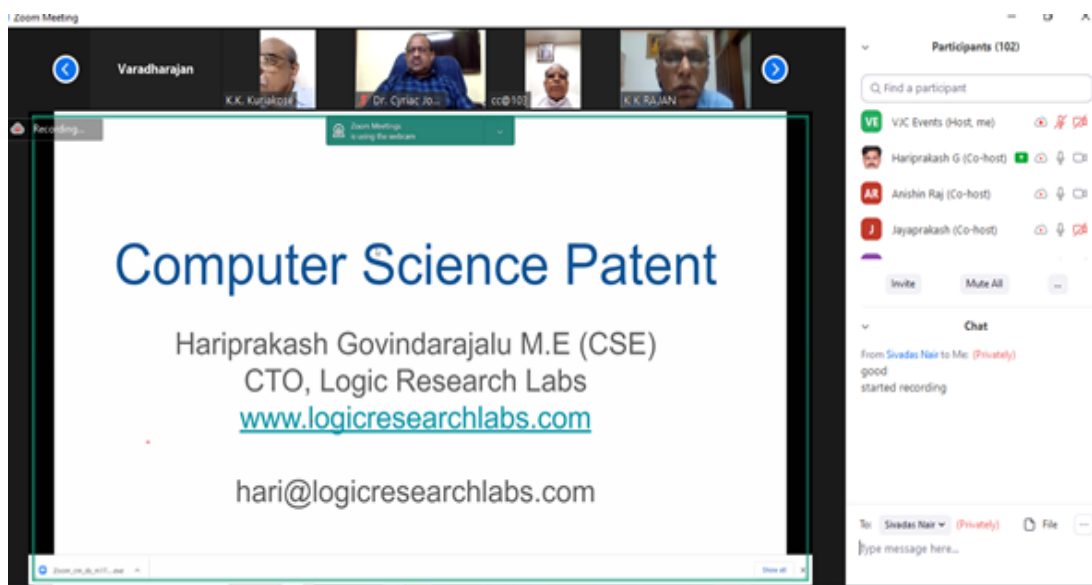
Zoom Meeting

Varadharajan

K.K. Kuriakose

Dr. Cyriac Jo...

cc@10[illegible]

K K RAJAN

Recording...

Zoom Meetings is using the webcam

Computer Science Patent

Hariprakash Govindarajalu M.E (CSE)
CTO, Logic Research Labs
www.logicresearchlabs.com

hari@logicresearchlabs.com

Zoom_cm_ds_m1...exe

Show all

Participants (102)

Find a participant

VE VJC Events (Host, me)

Hariprakash G (Co-host)

AR Anishin Raj (Co-host)

J Jayaprakash (Co-host)

Invite

Mute All

...

Chat

From Sivadas Nair to Me: (Privately)
good
started recording

To: Sivadas Nair (Privately)

File

Type message here...